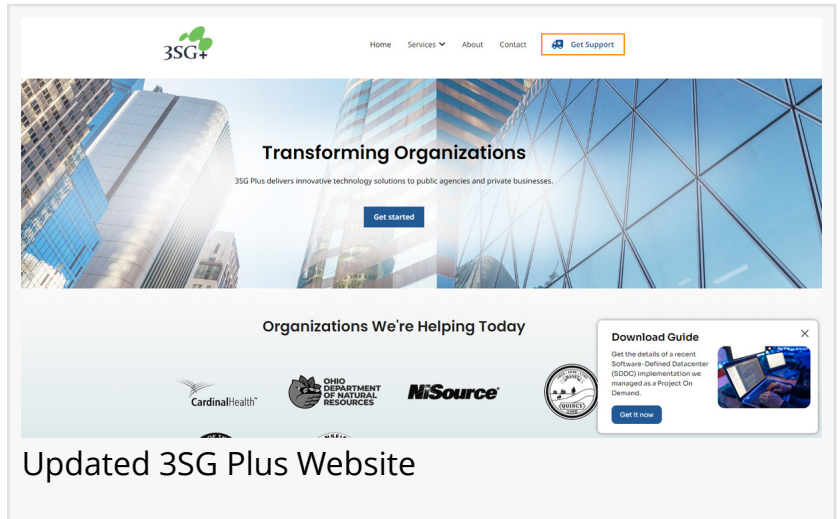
3SG+

Home Services About Contact Get Support

Transforming Organizations

3SG Plus delivers innovative technology solutions to public agencies and private businesses.

Get started

Organizations We're Helping Today

CardinalHealth

OHIO DEPARTMENT OF NATURAL RESOURCES

NiSource

QUINCY

Download Guide

Get the details of a recent Software-Defined Datacenter (SDDC) implementation we managed as a Project On Demand.

Get it now

Updated 3SG Plus Website